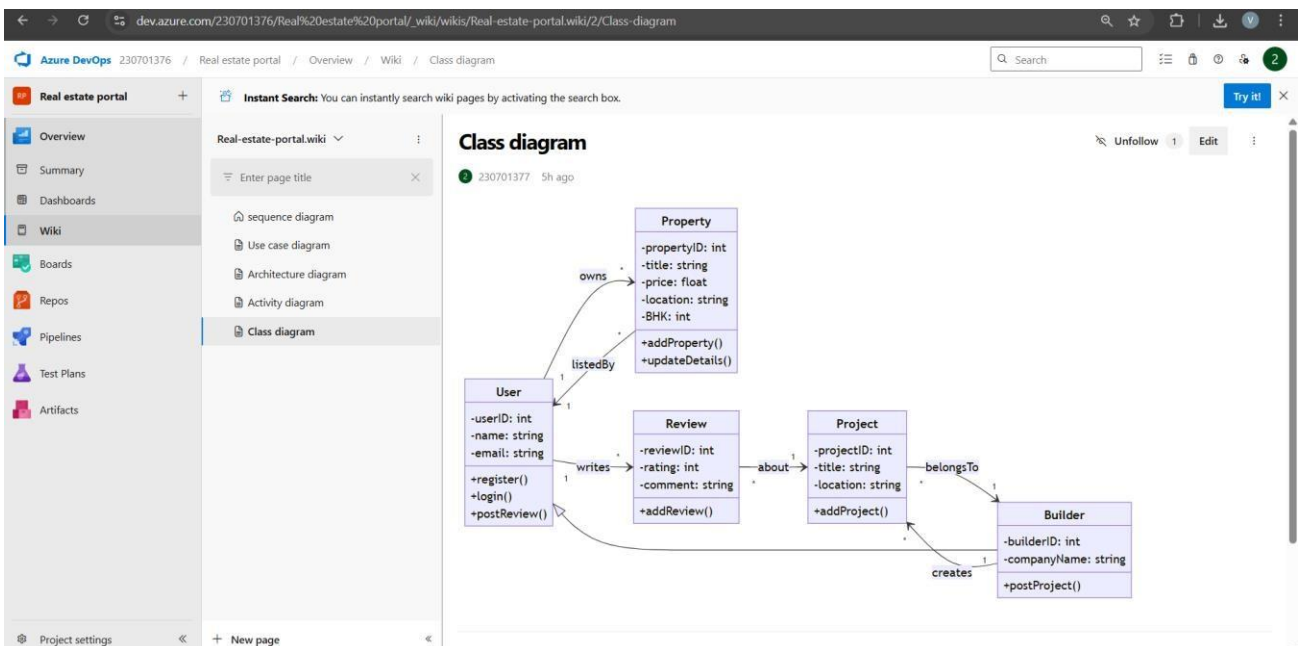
dev.azure.com/230701376/Real%20estate%20portal/_wiki/wikis/Real-estate-portal.wiki/2/Class-diagram

Azure DevOps 230701376 / Real estate portal / Overview / Wiki / Class diagram

Search

Real estate portal +

Instant Search: You can instantly search wiki pages by activating the search box.

Try it!

Overview
Summary
Dashboards
Wiki
Boards
Repos
Pipelines
Test Plans
Artifacts

Real-estate-portal.wiki

Enter page title

sequence diagram
Use case diagram
Architecture diagram
Activity diagram
Class diagram

Class diagram

Unfollow 1 Edit

230701377 5h ago

Property
-propertyID: int
-title: string
-price: float
-location: string
-BHK: int
+addProperty()
+updateDetails()

owns
listedBy

User
-userID: int
-name: string
-email: string
+register()
+login()
+postReview()

writes

Review
-reviewID: int
-rating: int
-comment: string
+addReview()

about

Project
-projectID: int
-title: string
-location: string
+addProject()

belongsTo

Builder
-builderID: int
-companyName: string
+postProject()

creates

Project settings

+ New page